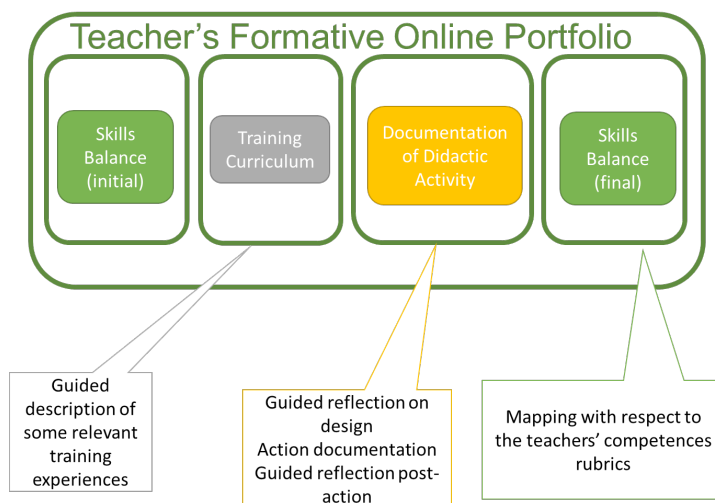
Teacher's Formative Online Portfolio

Skills Balance (initial)

Training Curriculum

Documentation of Didactic Activity

Skills Balance (final)

Guided description of some relevant training experiences

Guided reflection on design
Action documentation
Guided reflection post-action

Mapping with respect to the teachers' competences rubrics